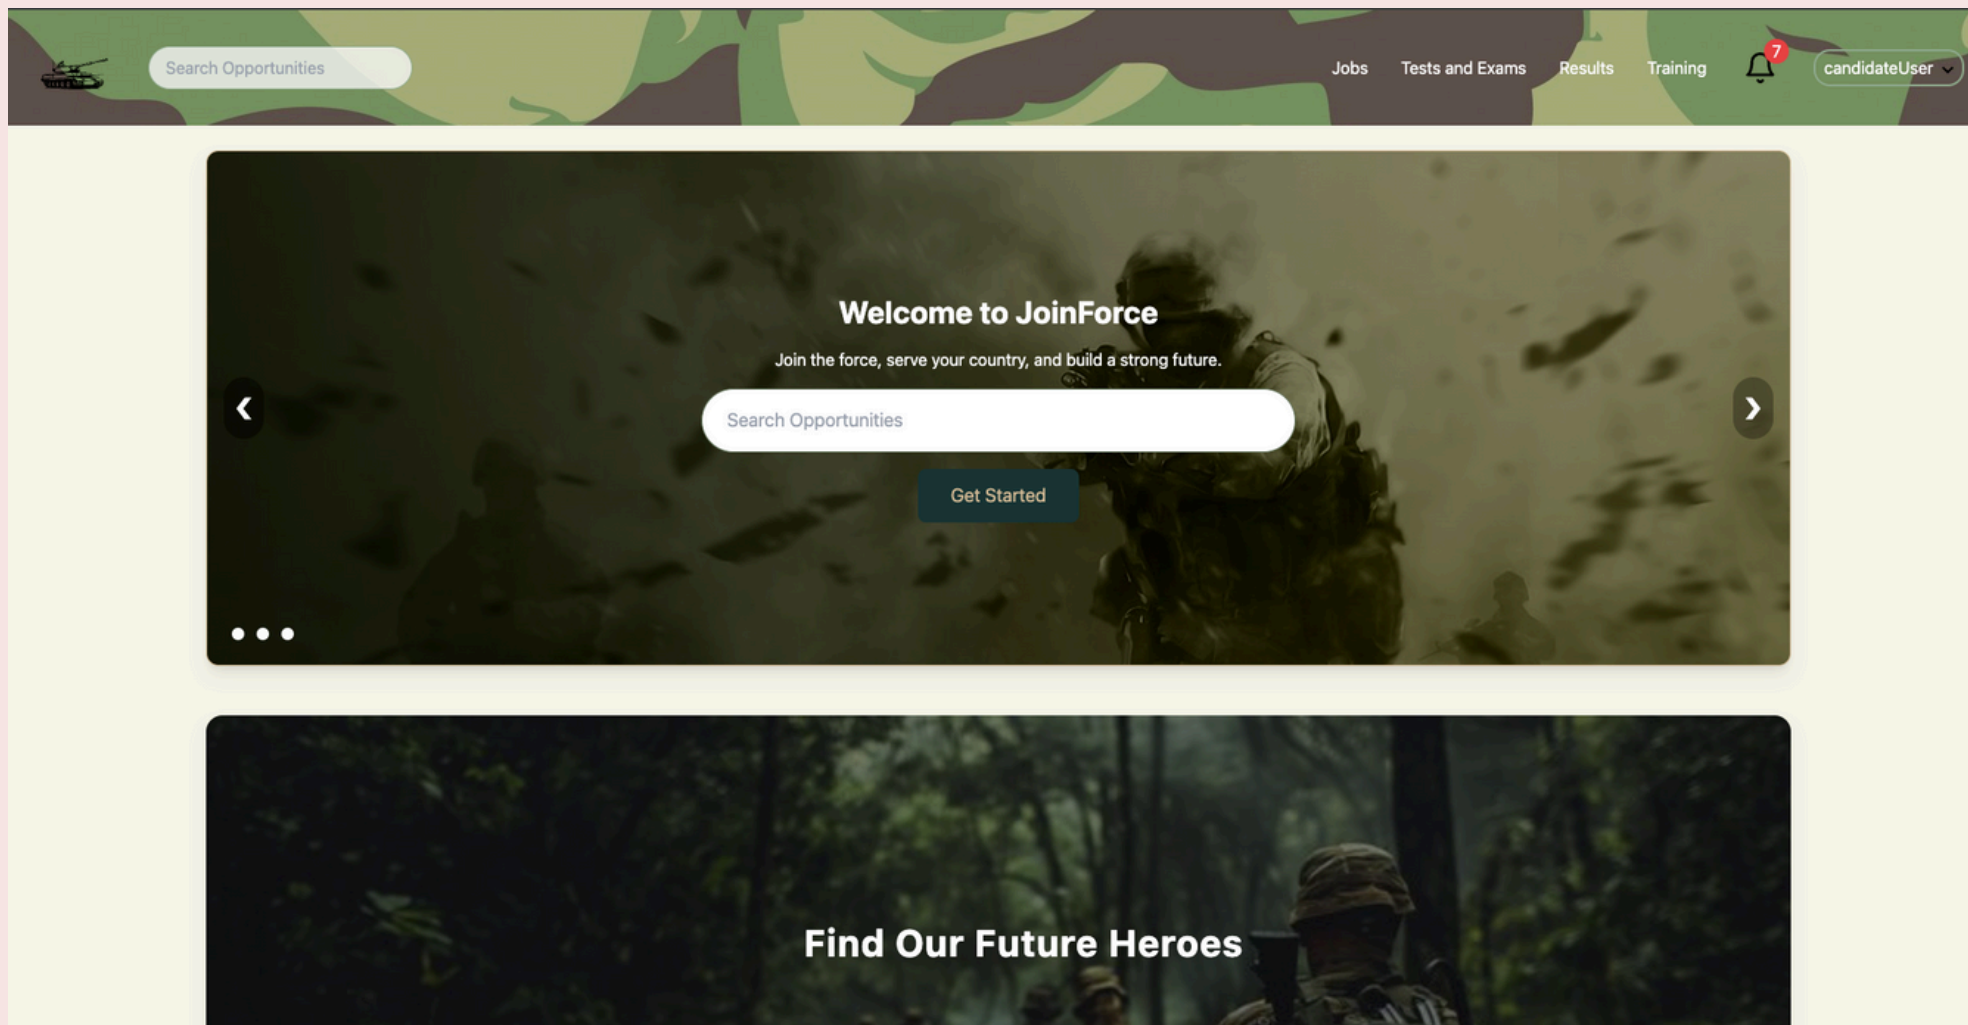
Search Opportunities

Jobs Tests and Exams Results Training 7 candidateUser

Welcome to JoinForce

Join the force, serve your country, and build a strong future.

Search Opportunities

Get Started

Find Our Future Heroes